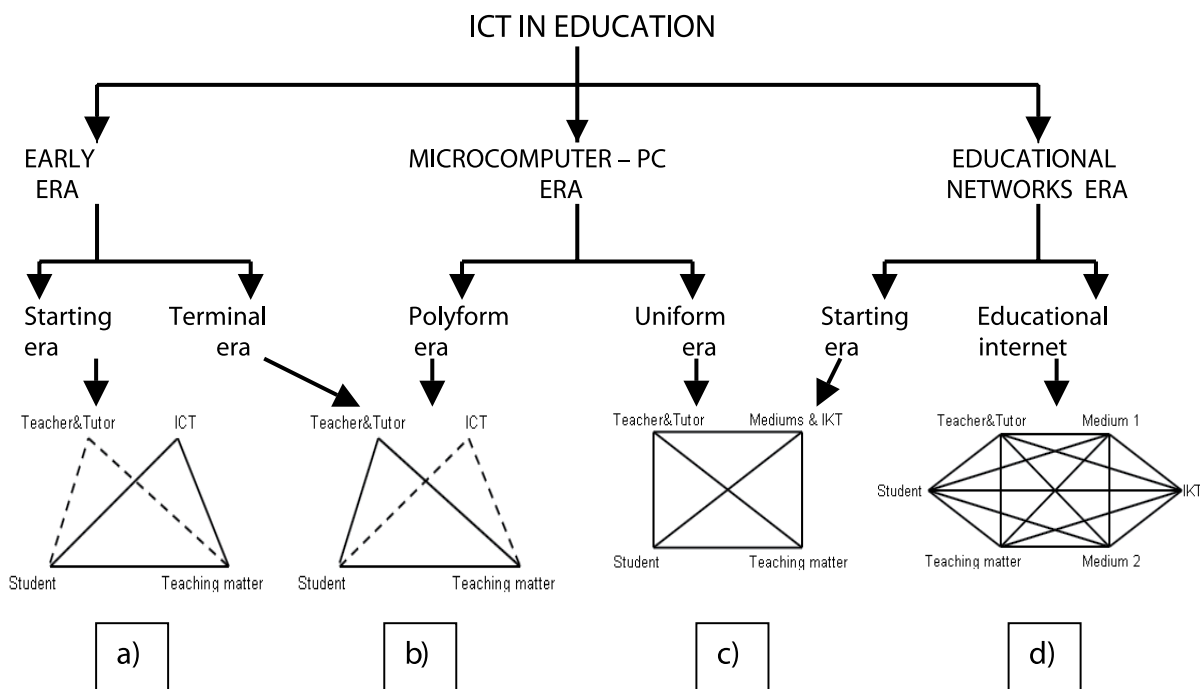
ICT IN EDUCATION

EARLY ERA

MICROCOMPUTER – PC ERA

EDUCATIONAL NETWORKS ERA

Starting era

Terminal era

Polyform era

Uniform era

Starting era

Educational internet

Teacher&Tutor
ICT
Student
Teaching matter

Teacher&Tutor
ICT
Student
Teaching matter

Teacher&Tutor
Mediums & IKT
Student
Teaching matter

Teacher&Tutor
Medium 1
Student
IKT
Teaching matter
Medium 2

a)

b)

c)

d)